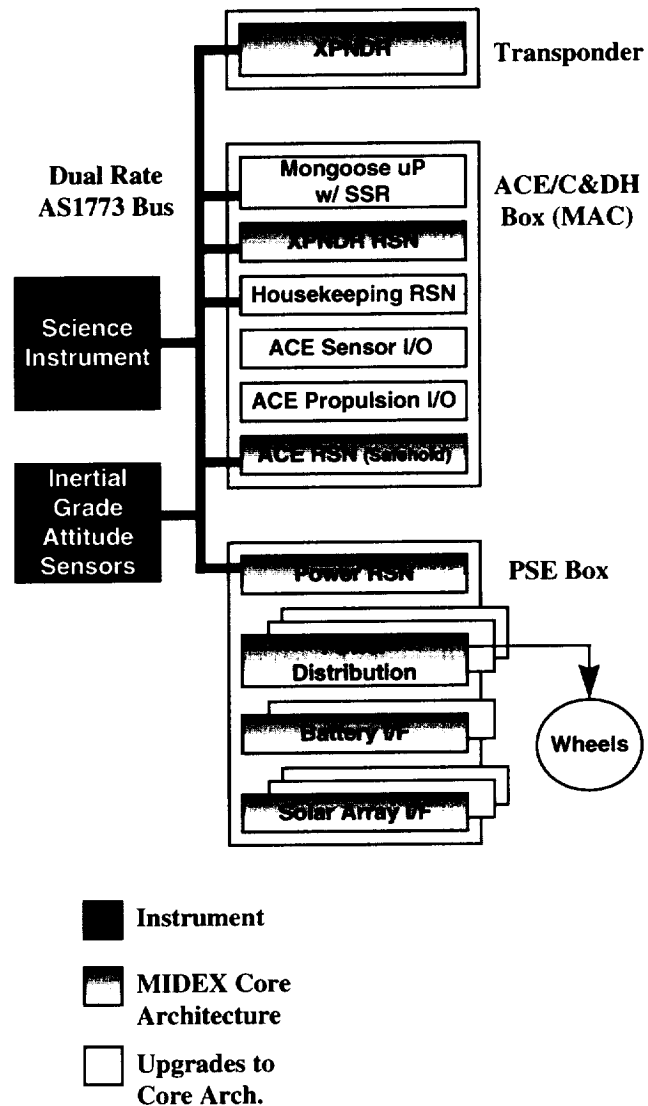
XPNDR

Transponder

Dual Rate AS1773 Bus

Mongoose uP w/ SSR

ACE/C&DH Box (MAC)

XPNDR RSN

Housekeeping RSN

Science Instrument

ACE Sensor I/O

ACE Propulsion I/O

ACE RSN (Safehold)

Inertial Grade Attitude Sensors

Power RSN

PSE Box

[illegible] Distribution

Battery I/F

Wheels

Solar Array I/F

Instrument

MIDEX Core Architecture

Upgrades to Core Arch.